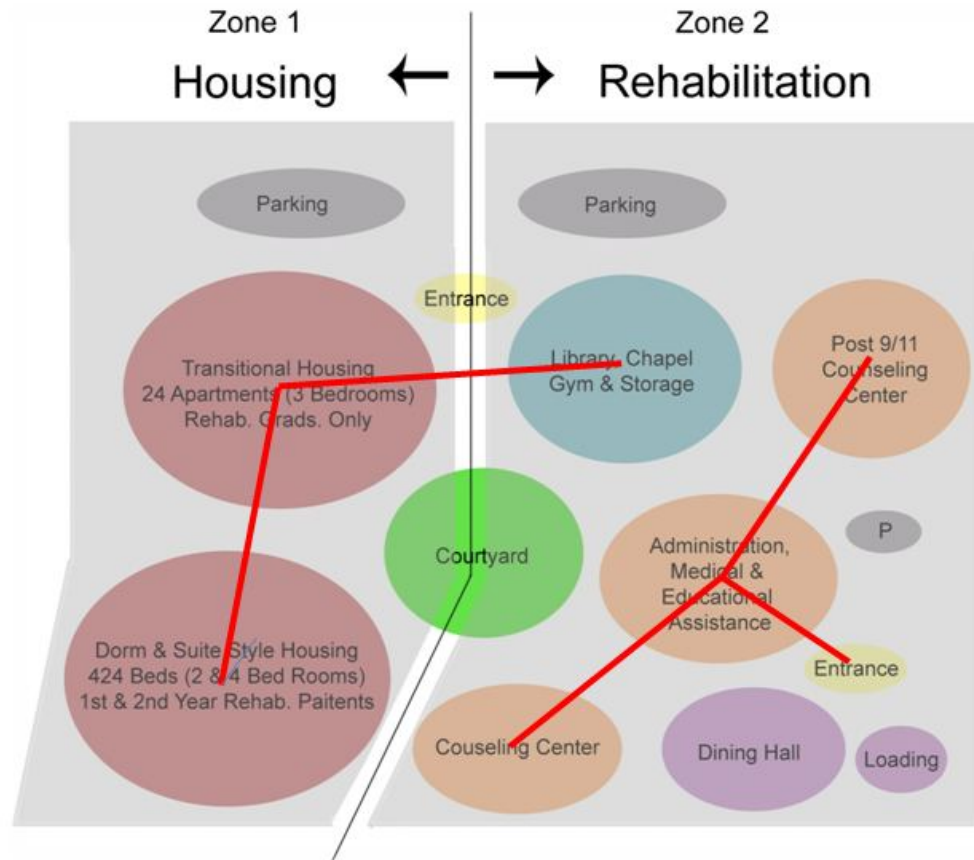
Zone 1

Housing ←

Zone 2

→ Rehabilitation

Parking

Parking

Entrance

Transitional Housing
24 Apartments (3 Bedrooms)
Rehab. Grads. Only

Library, Chapel
Gym & Storage

Post 9/11
Counseling
Center

Courtyard

Administration,
Medical &
Educational
Assistance

P

Entrance

Dorm & Suite Style Housing
424 Beds (2 & 4 Bed Rooms)
1st & 2nd Year Rehab. Paitents

Couseling Center

Dining Hall

Loading